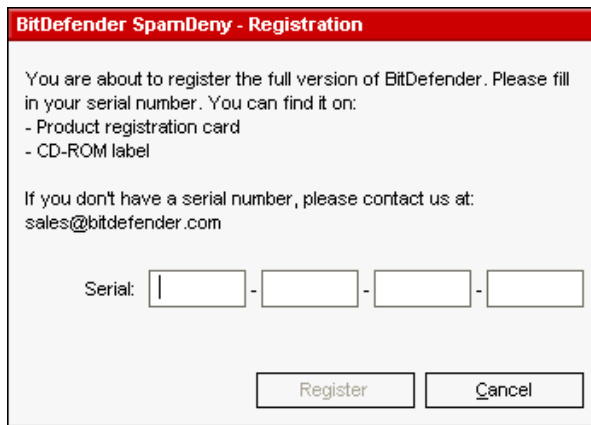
BitDefender SpamDeny - Registration

You are about to register the full version of BitDefender. Please fill in your serial number. You can find it on:
- Product registration card
- CD-ROM label

If you don't have a serial number, please contact us at:
sales@bitdefender.com

Serial: - - -

Register Cancel